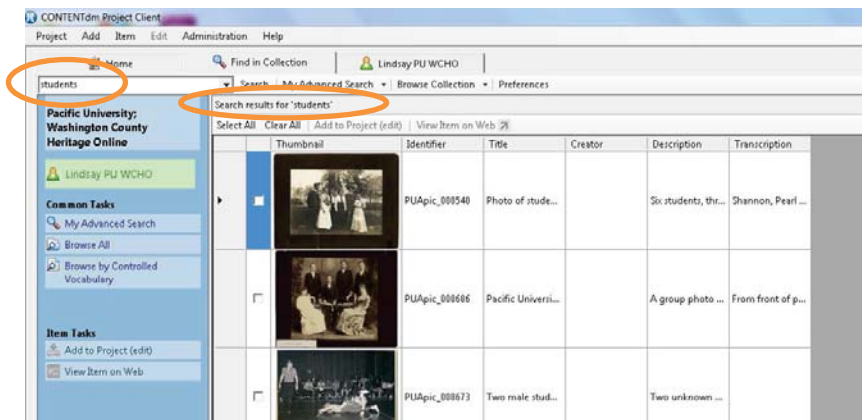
CONTENTdm Project Client

Project Add Item Edit Administration Help

Home Find in Collection Lindsay PU WCHO

students Search My Advanced Search Browse Collection Preferences

Search results for 'students'

Pacific University; Washington County Heritage Online

Lindsay PU WCHO

Common Tasks

My Advanced Search

Browse All

Browse by Controlled Vocabulary

Item Tasks

Add to Project (edit)

View Item on Web

Select All Clear All Add to Project (edit) View Item on Web

| | | Thumbnail | Identifier | Title | Creator | Description | Transcription |
|---|---|---|---|---|---|---|---|
| ▸ | | | PUApic_008540 | Photo of stude... | | Six students, thr... | Shannon, Pearl ... |
| | | | PUApic_008686 | Pacific Universi... | | A group photo ... | From front of p... |
| | | | PUApic_008673 | Two male stud... | | Two unknown ... | |